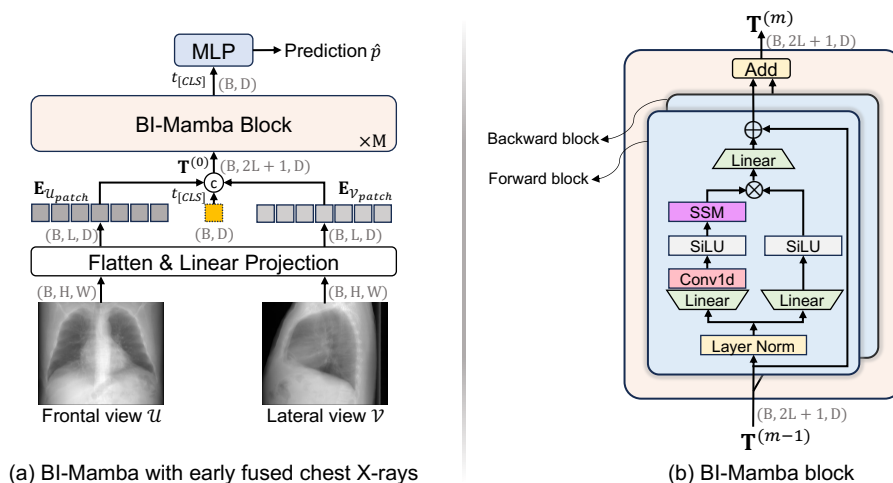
MLP
Prediction $\hat{p}$
$t_{[CLS]}$ (B, D)
BI-Mamba Block
×M
$\mathbf{T}^{(0)}$ (B, 2L + 1, D)
$\mathbf{E}_{\mathcal{U}_{patch}}$
c
$t_{[CLS]}$
$\mathbf{E}_{\mathcal{V}_{patch}}$
(B, L, D)
(B, D)
(B, L, D)
Flatten & Linear Projection
(B, H, W)
(B, H, W)
Frontal view $\mathcal{U}$
Lateral view $\mathcal{V}$

(a) BI-Mamba with early fused chest X-rays

$\mathbf{T}^{(m)}$
(B, 2L + 1, D)
Add
Backward block
Forward block
Linear
SSM
SiLU
SiLU
Conv1d
Linear
Linear
Layer Norm
(B, 2L + 1, D)
$\mathbf{T}^{(m-1)}$

(b) BI-Mamba block